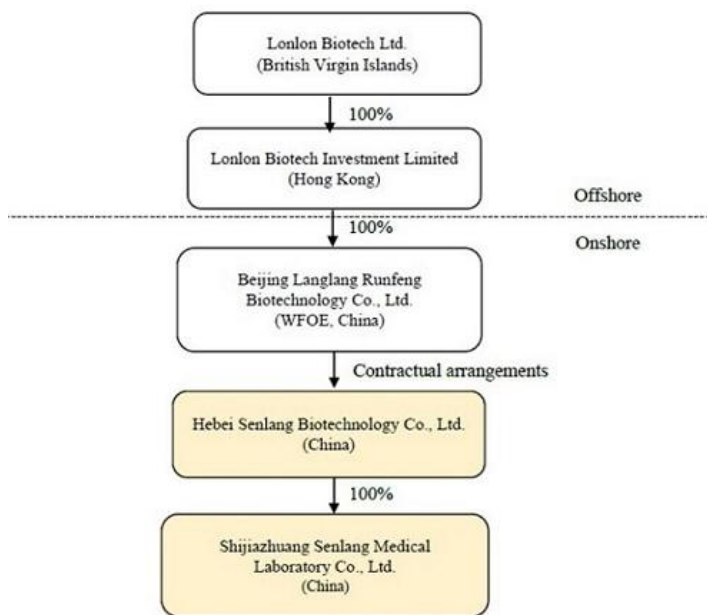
Lonlon Biotech Ltd.
(British Virgin Islands)

100%

Lonlon Biotech Investment Limited
(Hong Kong)

Offshore

100%

Onshore

Beijing Langlang Runfeng
Biotechnology Co., Ltd.
(WFOE, China)

Contractual arrangements

Hebei Senlang Biotechnology Co., Ltd.
(China)

100%

Shijiazhuang Senlang Medical
Laboratory Co., Ltd.
(China)